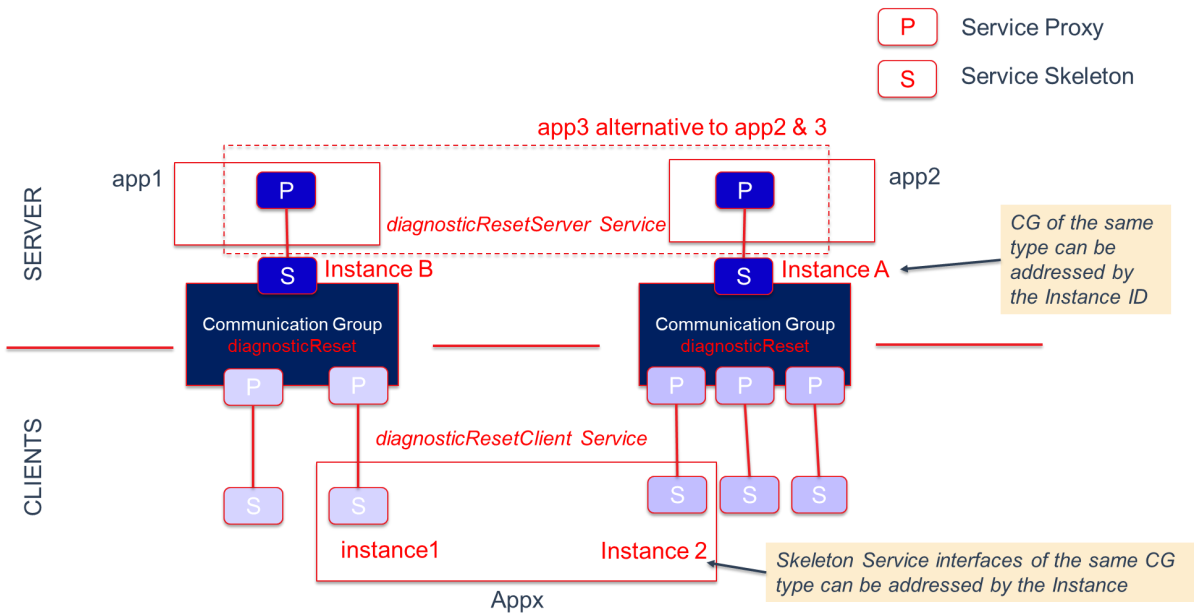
P Service Proxy

S Service Skeleton

app3 alternative to app2 & 3

SERVER

app1

P

diagnosticResetServer Service

P

app2

CG of the same type can be addressed by the Instance ID

S Instance B

S Instance A

Communication Group
diagnosticReset

Communication Group
diagnosticReset

P P

P P P

CLIENTS

diagnosticResetClient Service

S

S

S S S

instance1

Instance 2

Skeleton Service interfaces of the same CG type can be addressed by the Instance

Appx